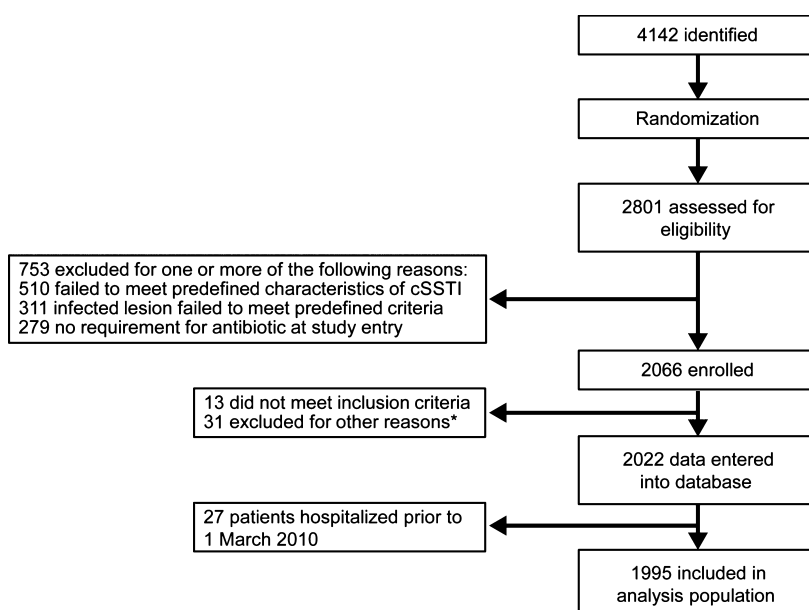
4142 identified

Randomization

2801 assessed for eligibility

753 excluded for one or more of the following reasons:
510 failed to meet predefined characteristics of cSSTI
311 infected lesion failed to meet predefined criteria
279 no requirement for antibiotic at study entry

2066 enrolled

13 did not meet inclusion criteria
31 excluded for other reasons*

2022 data entered into database

27 patients hospitalized prior to 1 March 2010

1995 included in analysis population